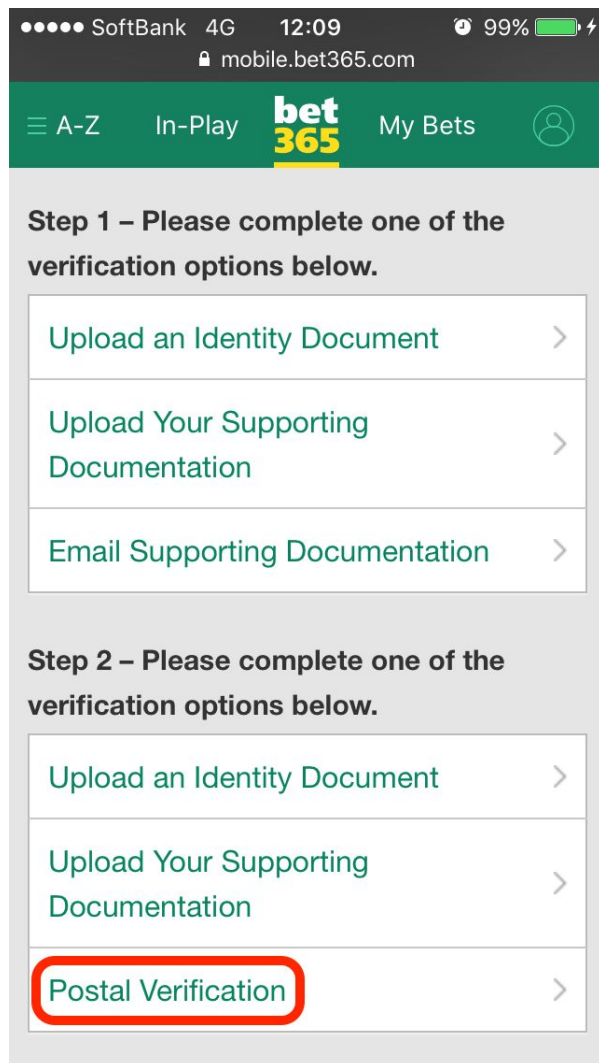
●●●●● SoftBank 4G 12:09 99%
mobile.bet365.com

A-Z In-Play bet365 My Bets

Step 1 – Please complete one of the verification options below.

Upload an Identity Document

Upload Your Supporting Documentation

Email Supporting Documentation

Step 2 – Please complete one of the verification options below.

Upload an Identity Document

Upload Your Supporting Documentation

Postal Verification